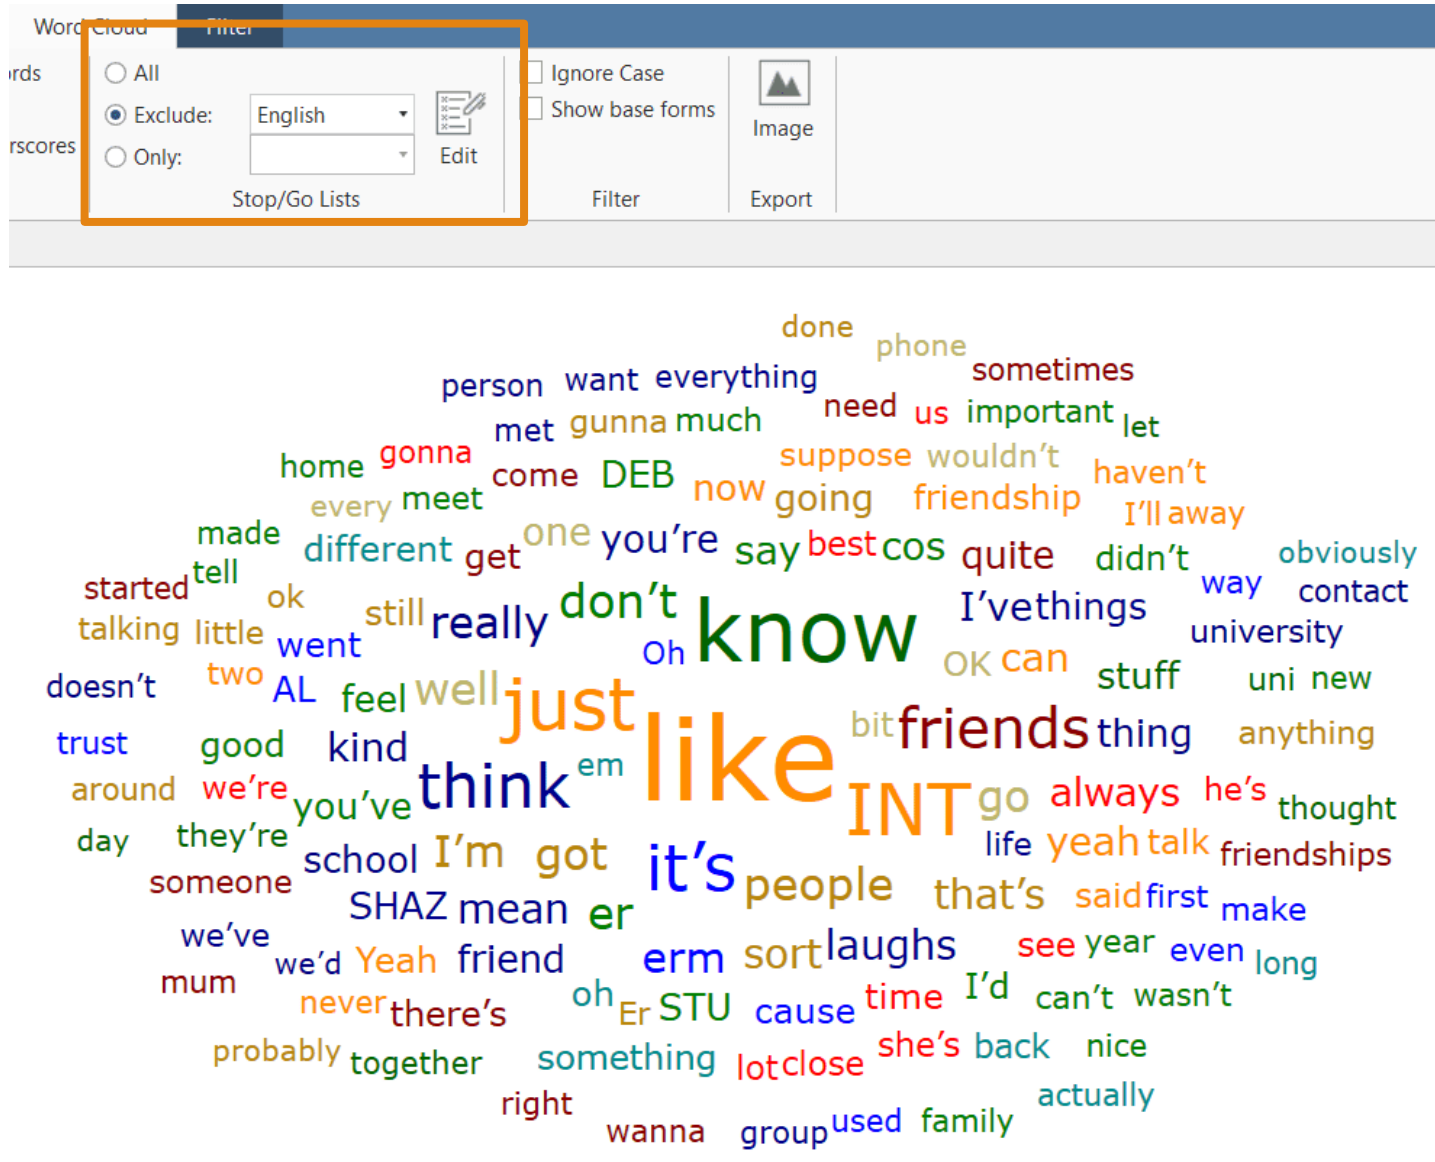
Word Cloud Filter

rds
rscores

All
Exclude: English
Only:
Edit
Stop/Go Lists

Ignore Case
Show base forms
Filter

Image
Export

done
phone
person want everything sometimes
need us important let
met gunna much
home gonna come DEB suppose wouldn't haven't
every meet now going friendship I'll away
made different one you're say best cos quite didn't obviously
started tell get way contact
talking little ok still really don't know I'vethings university
two went Oh OK can stuff uni new
doesn't AL feel well just
trust good kind bit friends thing anything
around we're think em like INT go always he's thought
day they're you've life yeah talk friendships
someone school I'm got it's people that's said first make
SHAZ mean er
we've we'd Yeah friend erm sort laughs see year even long
mum never there's oh Er STU cause time I'd can't wasn't
probably together something lot close she's back nice
right actually
wanna group used family